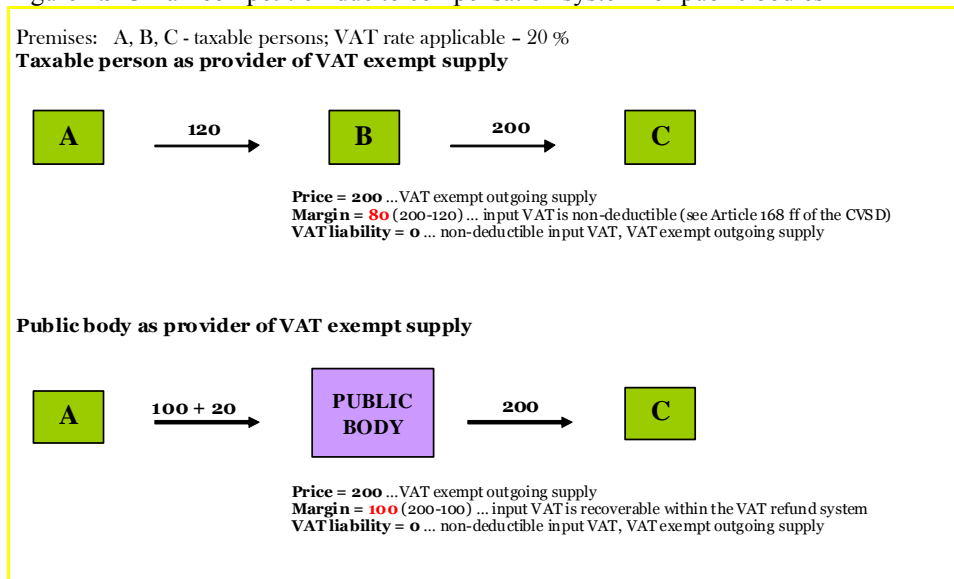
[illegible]

Premises: A, B, C - taxable persons; VAT rate applicable – 20 %

**Taxable person as provider of VAT exempt supply**

A 120 B 200 C

**Price = 200** ...VAT exempt outgoing supply
**Margin = 80** (200-120) ... input VAT is non-deductible (see Article 168 ff of the CVSD)
**VAT liability = 0** ... non-deductible input VAT, VAT exempt outgoing supply

**Public body as provider of VAT exempt supply**

A 100 + 20 PUBLIC BODY 200 C

**Price = 200** ...VAT exempt outgoing supply
**Margin = 100** (200-100) ... input VAT is recoverable within the VAT refund system
**VAT liability = 0** ... non-deductible input VAT, VAT exempt outgoing supply